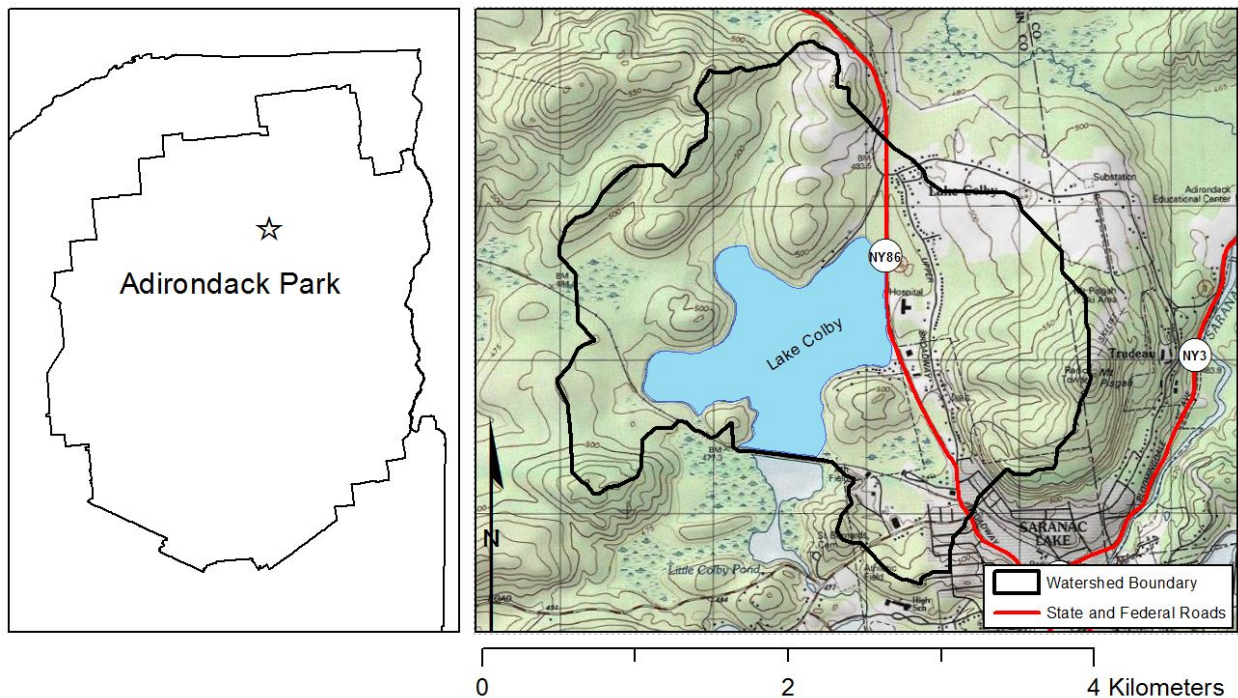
Adirondack Park

Lake Colby

NY86

NY3

Lake Colby

Substation

Adirondack Educational Center

Hospital

Trudeau

SARANAC LAKE

Little Colby Pond

High Sch

Athletic Field

Field

BM

500

475

Watershed Boundary

State and Federal Roads

N

0

2

4 Kilometers